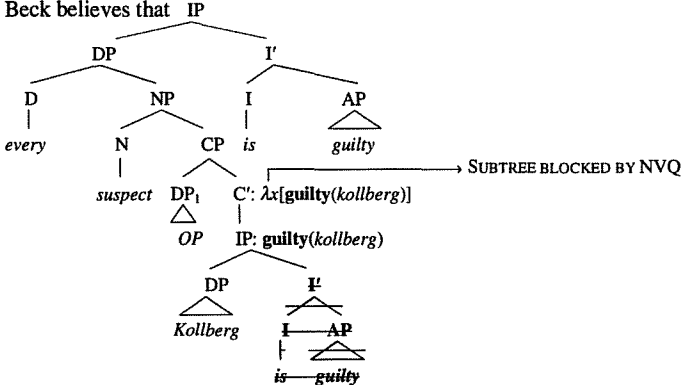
Beck believes that IP

DP

I′

D

NP

I

AP

*every*

N

CP

*is*

*guilty*

*suspect*

DP$_1$

C′: $\lambda x$[**guilty**(*kollberg*)]

SUBTREE BLOCKED BY NVQ

*OP*

IP: **guilty**(*kollberg*)

DP

I′

*Kollberg*

I

AP

*is*

*guilty*